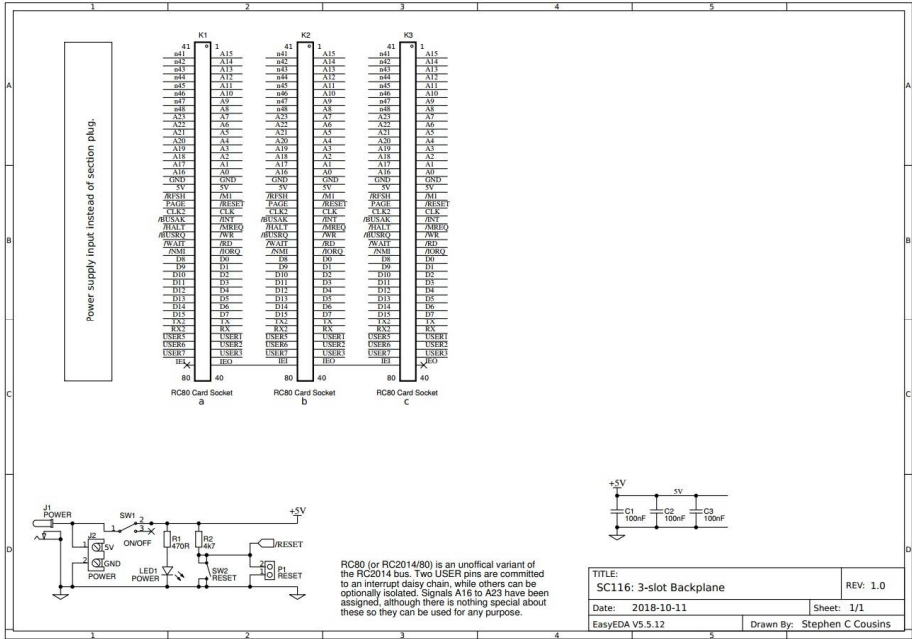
1 2 3 4 5

A B C D

Power supply input instead of section plug.

K1
41 1
n41 A15
n42 A14
n43 A13
n44 A12
n45 A11
n46 A10
n47 A9
n48 A8
A23 A7
A22 A6
A21 A5
A20 A4
A19 A3
A18 A2
A17 A1
A16 A0
GND GND
5V 5V
/RFSH /M1
PAGE /RESET
CLK2 CLK
/BUSAK /INT
/HALT /MREQ
/BUSRQ /WR
/WAIT /RD
/NMI /IORQ
D8 D0
D9 D1
D10 D2
D11 D3
D12 D4
D13 D5
D14 D6
D15 D7
TX2 TX
RX2 RX
USER5 USER1
USER6 USER2
USER7 USER3
IEI IEO
80 40
RC80 Card Socket
a

K2
41 1
n41 A15
n42 A14
n43 A13
n44 A12
n45 A11
n46 A10
n47 A9
n48 A8
A23 A7
A22 A6
A21 A5
A20 A4
A19 A3
A18 A2
A17 A1
A16 A0
GND GND
5V 5V
/RFSH /M1
PAGE /RESET
CLK2 CLK
/BUSAK /INT
/HALT /MREQ
/BUSRQ /WR
/WAIT /RD
/NMI /IORQ
D8 D0
D9 D1
D10 D2
D11 D3
D12 D4
D13 D5
D14 D6
D15 D7
TX2 TX
RX2 RX
USER5 USER1
USER6 USER2
USER7 USER3
IEI IEO
80 40
RC80 Card Socket
b

K3
41 1
n41 A15
n42 A14
n43 A13
n44 A12
n45 A11
n46 A10
n47 A9
n48 A8
A23 A7
A22 A6
A21 A5
A20 A4
A19 A3
A18 A2
A17 A1
A16 A0
GND GND
5V 5V
/RFSH /M1
PAGE /RESET
CLK2 CLK
/BUSAK /INT
/HALT /MREQ
/BUSRQ /WR
/WAIT /RD
/NMI /IORQ
D8 D0
D9 D1
D10 D2
D11 D3
D12 D4
D13 D5
D14 D6
D15 D7
TX2 TX
RX2 RX
USER5 USER1
USER6 USER2
USER7 USER3
IEI IEO
80 40
RC80 Card Socket
c

J1
POWER
J2
5V
GND
POWER
SW1
1 2 3
ON/OFF
R1
470R
LED1
POWER
R2
4k7
+5V
/RESET
SW2
RESET
P1
RESET
1 2

+5V
5V
C1 100nF
C2 100nF
C3 100nF

RC80 (or RC2014/80) is an unoffical variant of the RC2014 bus. Two USER pins are committed to an interrupt daisy chain, while others can be optionally isolated. Signals A16 to A23 have been assigned, although there is nothing special about these so they can be used for any purpose.

TITLE:
SC116: 3-slot Backplane
REV: 1.0
Date: 2018-10-11
Sheet: 1/1
EasyEDA V5.5.12
Drawn By: Stephen C Cousins